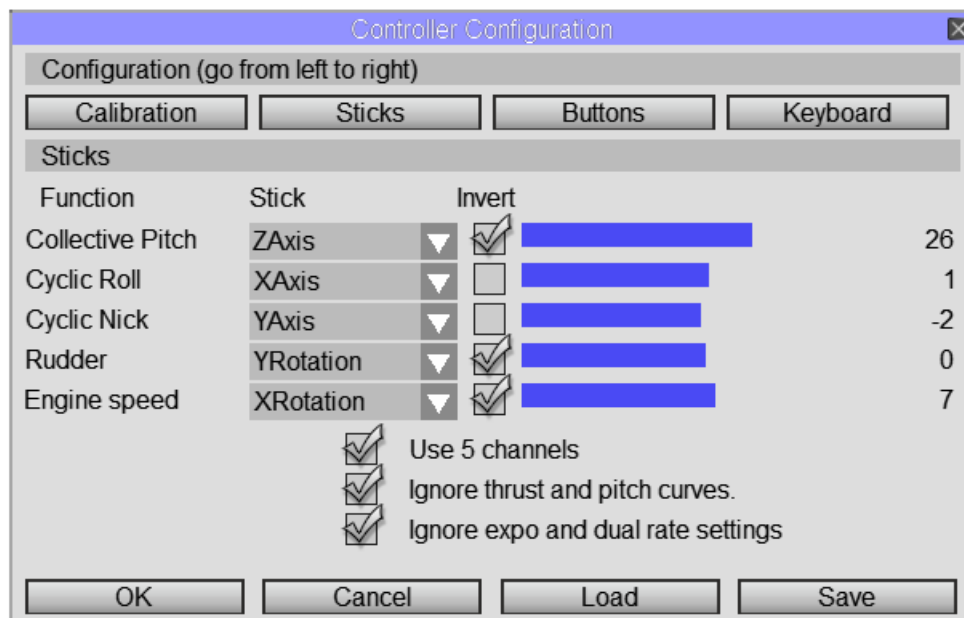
Controller Configuration

Configuration (go from left to right)

Calibration | Sticks | Buttons | Keyboard

Sticks

| Function | Stick | Invert | |
|---|---|---|---|
| Collective Pitch | ZAxis | ☑ | 26 |
| Cyclic Roll | XAxis | ☐ | 1 |
| Cyclic Nick | YAxis | ☐ | -2 |
| Rudder | YRotation | ☑ | 0 |
| Engine speed | XRotation | ☑ | 7 |

☑ Use 5 channels
☑ Ignore thrust and pitch curves.
☑ Ignore expo and dual rate settings

OK | Cancel | Load | Save